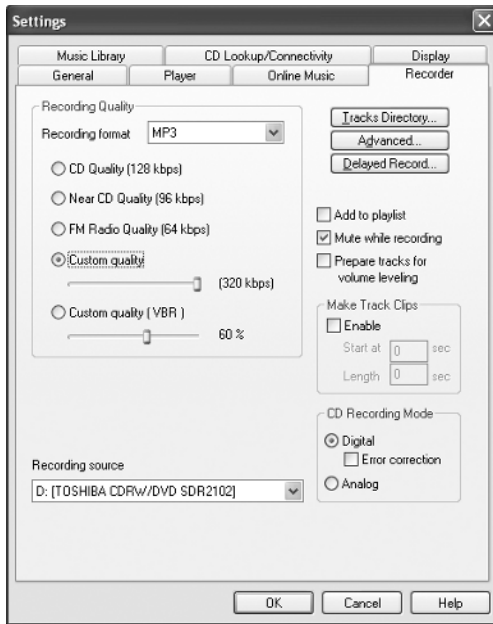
Settings

Music Library
CD Lookup/Connectivity
Display
General
Player
Online Music
Recorder

Recording Quality
Recording format MP3
CD Quality (128 kbps)
Near CD Quality (96 kbps)
FM Radio Quality (64 kbps)
Custom quality
(320 kbps)
Custom quality ( VBR )
60 %

Tracks Directory...
Advanced...
Delayed Record...

Add to playlist
Mute while recording
Prepare tracks for volume leveling

Make Track Clips
Enable
Start at 0 sec
Length 0 sec

CD Recording Mode
Digital
Error correction
Analog

Recording source
D: [TOSHIBA CDRW/DVD SDR2102]

OK
Cancel
Help